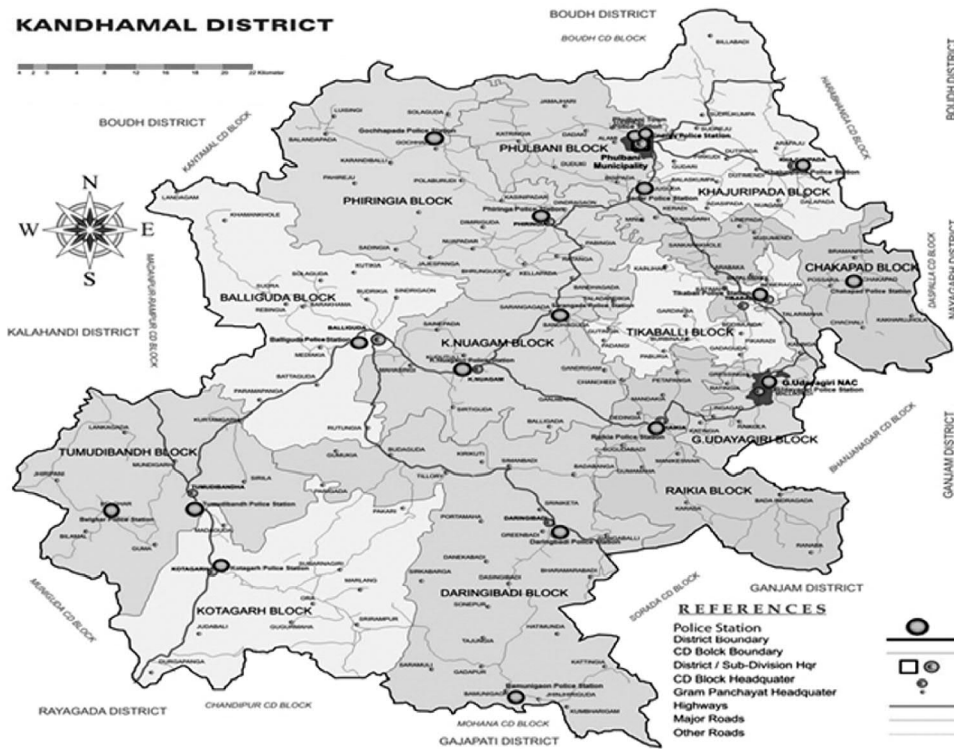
KANDHAMAL DISTRICT

BOUDH DISTRICT
BOUDH CD BLOCK
BOUDH DISTRICT
BOUDH DISTRICT
KANTAMAL CD BLOCK
HARABHANGA CD BLOCK

N
W E
S

PHULBANI BLOCK
Phulbani Municipality
KHAJURIPADA BLOCK
PHIRINGIA BLOCK
CHAKAPAD BLOCK
BALLIGUDA BLOCK
K.NUAGAM BLOCK
TIKABALLI BLOCK
G.Udayagiri NAC
G.UDAYAGIRI BLOCK
TUMUDIBANDH BLOCK
RAIKIA BLOCK
DARINGIBADI BLOCK
KOTAGARH BLOCK

KALAHANDI DISTRICT
MADANPUR-RAMPUR CD BLOCK
DASPALLA CD BLOCK
NAYAGARH DISTRICT
BHANJANAGAR CD BLOCK
GANJAM DISTRICT
GANJAM DISTRICT
SORADA CD BLOCK
MUNIGUDA CD BLOCK
RAYAGADA DISTRICT
CHANDIPUR CD BLOCK
MOHANA CD BLOCK
GAJAPATI DISTRICT

Gochhapada Police Station
Phiringia Police Station
Balliguda Police Station
Tumudibandh Police Station
Belghar Police Station
Kotagarh Police Station
Raikia Police Station
Daringbadi Police Station
Chakapad Police Station
Tikabali Police Station
Baliguda
K.NUAGAM
TUMUDIBANDH
KOTAGARH
DARINGBADI
RAIKIA

REFERENCES
Police Station
District Boundary
CD Bolck Boundary
District / Sub-Division Hqr
CD Block Headquater
Gram Panchayat Headquater
Highways
Major Roads
Other Roads